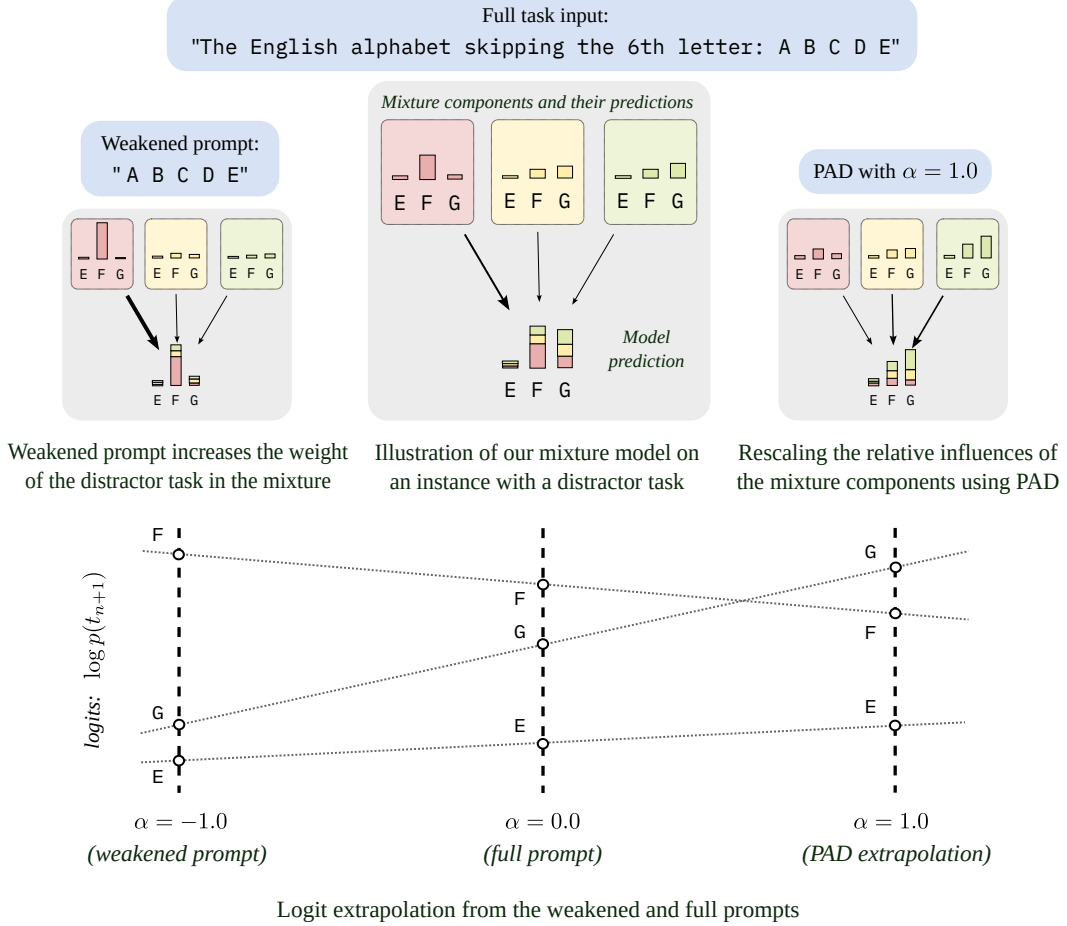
Full task input:
"The English alphabet skipping the 6th letter: A B C D E"

Weakened prompt:
"A B C D E"

E F G E F G E F G

E F G

Mixture components and their predictions

E F G E F G E F G

Model prediction

E F G

PAD with $\alpha = 1.0$

E F G E F G E F G

E F G

Weakened prompt increases the weight of the distractor task in the mixture

Illustration of our mixture model on an instance with a distractor task

Rescaling the relative influences of the mixture components using PAD

logits: $\log p(t_{n+1})$

F
G
E

F
G
E

G
F
E

$\alpha = -1.0$
(weakened prompt)

$\alpha = 0.0$
(full prompt)

$\alpha = 1.0$
(PAD extrapolation)

Logit extrapolation from the weakened and full prompts